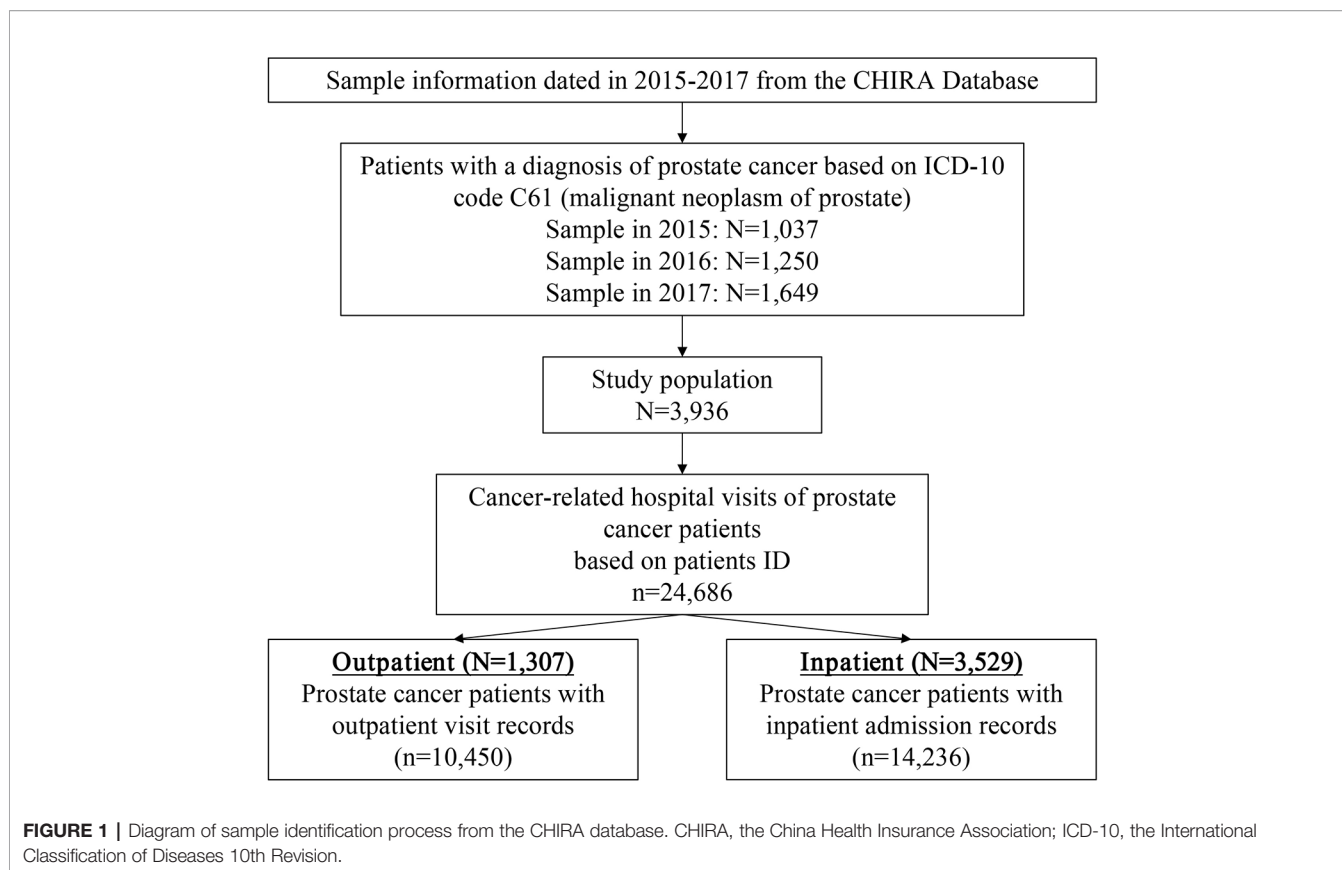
Sample information dated in 2015-2017 from the CHIRA Database

Patients with a diagnosis of prostate cancer based on ICD-10 code C61 (malignant neoplasm of prostate)
Sample in 2015: N=1,037
Sample in 2016: N=1,250
Sample in 2017: N=1,649

Study population
N=3,936

Cancer-related hospital visits of prostate cancer patients
based on patients ID
n=24,686

Outpatient (N=1,307)
Prostate cancer patients with outpatient visit records
(n=10,450)

Inpatient (N=3,529)
Prostate cancer patients with inpatient admission records
(n=14,236)

FIGURE 1 | Diagram of sample identification process from the CHIRA database. CHIRA, the China Health Insurance Association; ICD-10, the International Classification of Diseases 10th Revision.